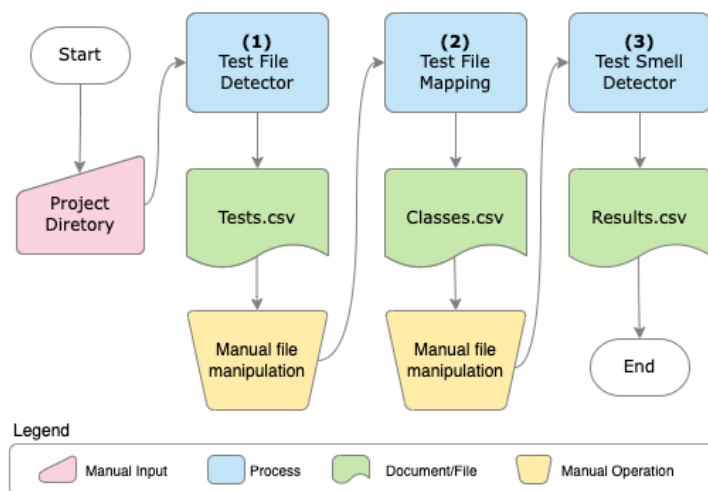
Start

Project Diretory

(1)
Test File Detector

Tests.csv

Manual file manipulation

(2)
Test File Mapping

Classes.csv

Manual file manipulation

(3)
Test Smell Detector

Results.csv

End

Legend

Manual Input

Process

Document/File

Manual Operation